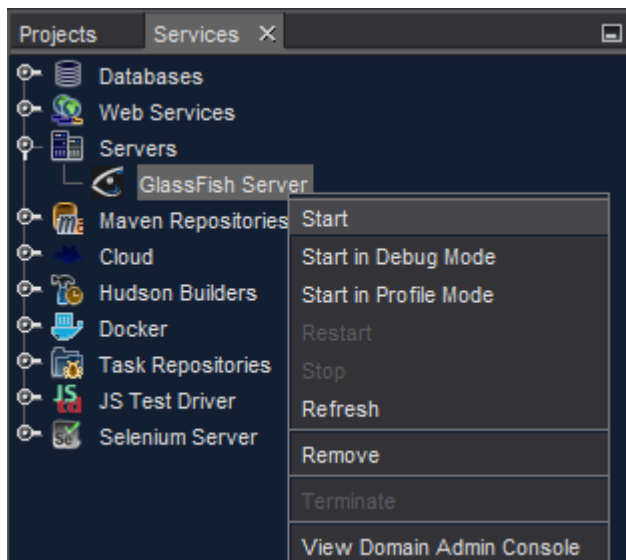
Projects Services ×

Databases
Web Services
Servers
GlassFish Server
Maven Repositories
Cloud
Hudson Builders
Docker
Task Repositories
JS Test Driver
Selenium Server

Start
Start in Debug Mode
Start in Profile Mode
Restart
Stop
Refresh
Remove
Terminate
View Domain Admin Console